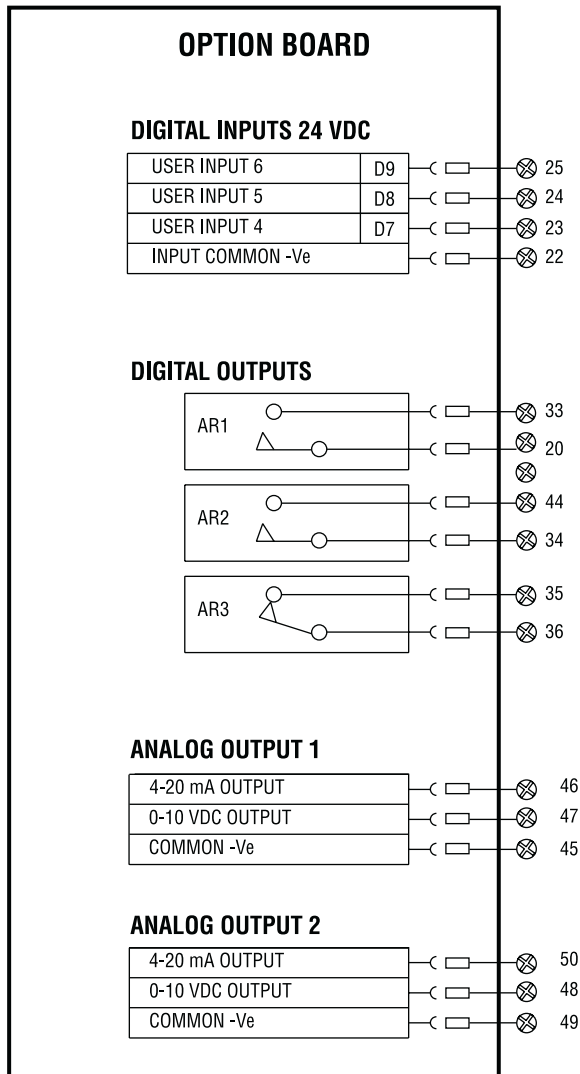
OPTION BOARD

DIGITAL INPUTS 24 VDC

| USER INPUT 6 | D9 |
|---|---|
| USER INPUT 5 | D8 |
| USER INPUT 4 | D7 |
| INPUT COMMON -Ve | |

25
24
23
22

DIGITAL OUTPUTS

AR1
33
20

AR2
44
34

AR3
35
36

ANALOG OUTPUT 1

| 4-20 mA OUTPUT |
|---|
| 0-10 VDC OUTPUT |
| COMMON -Ve |

46
47
45

ANALOG OUTPUT 2

| 4-20 mA OUTPUT |
|---|
| 0-10 VDC OUTPUT |
| COMMON -Ve |

50
48
49